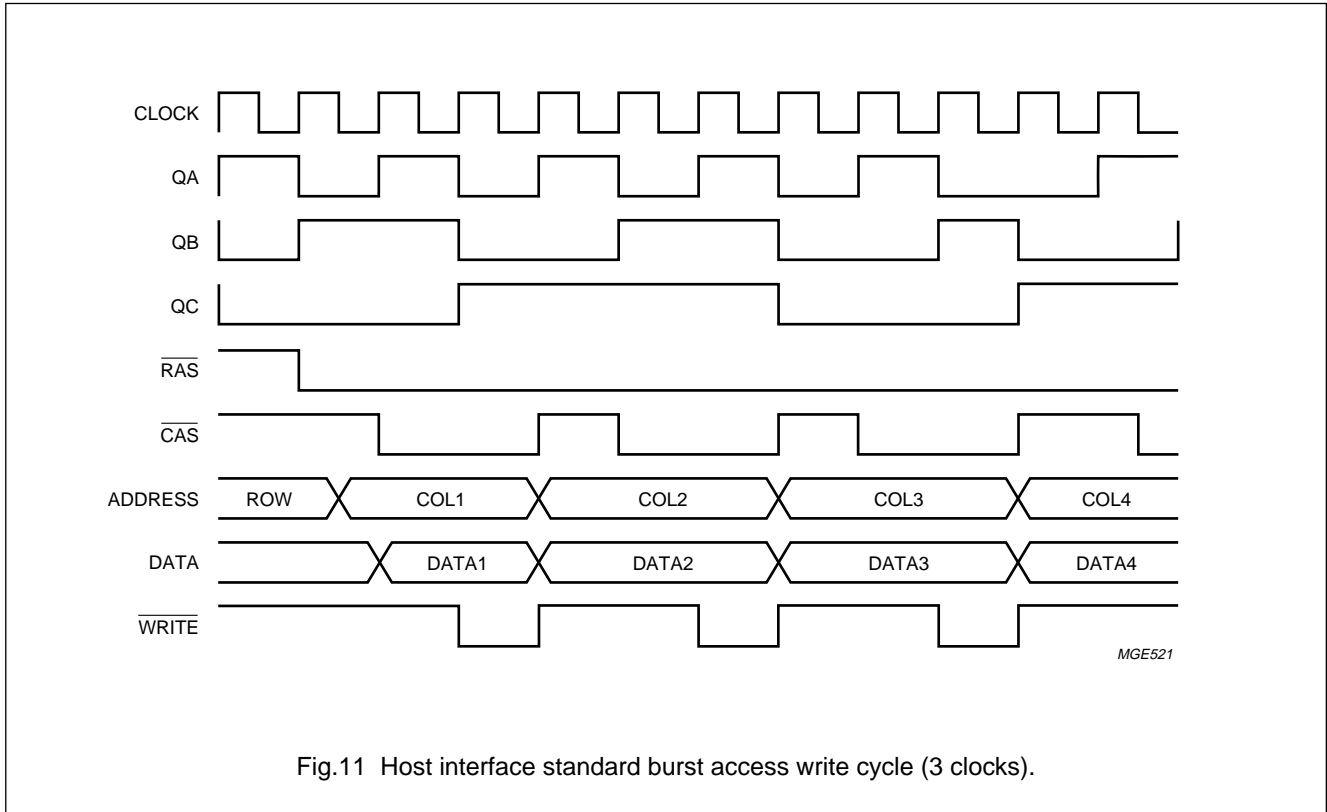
CLOCK

QA

QB

QC

$\overline{RAS}$

$\overline{CAS}$

ADDRESS ROW COL1 COL2 COL3 COL4

DATA DATA1 DATA2 DATA3 DATA4

$\overline{WRITE}$

MGE521

Fig.11 Host interface standard burst access write cycle (3 clocks).